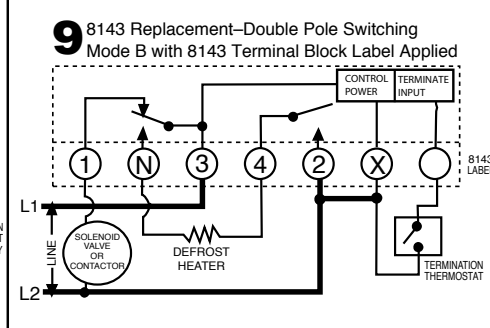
9 8143 Replacement–Double Pole Switching Mode B with 8143 Terminal Block Label Applied

CONTROL POWER
TERMINATE INPUT

1
N
3
4
2
X

814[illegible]
LABE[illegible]

L1
LINE
L2

SOLENOID VALVE OR CONTACTOR

DEFROST HEATER

TERMINATION THERMOSTAT